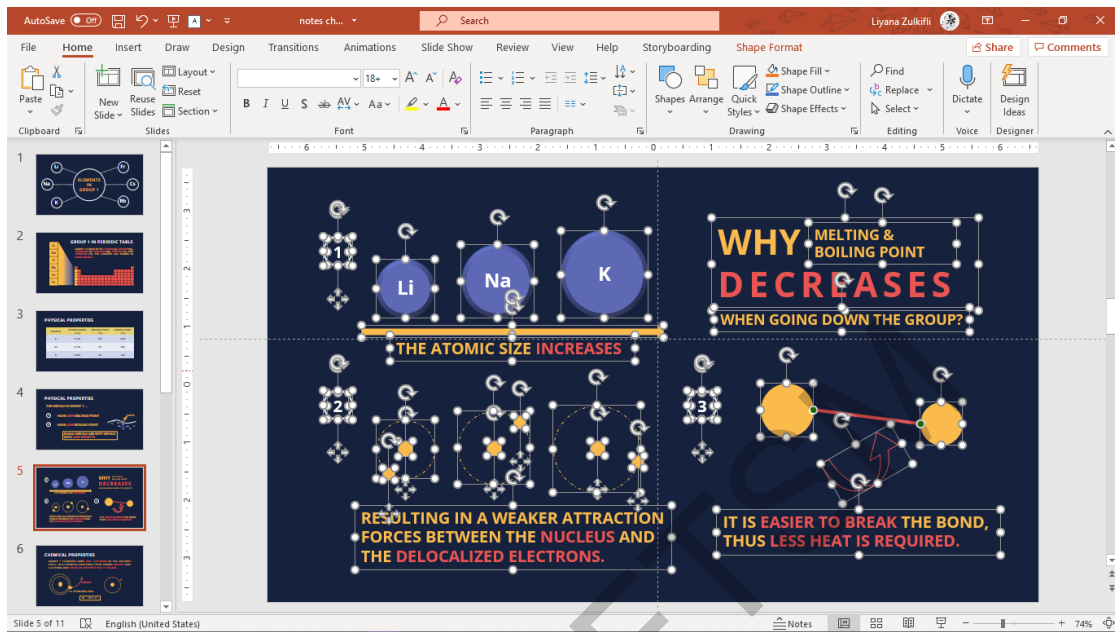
AutoSave Off notes ch... Search Liyana Zulkifli

File Home Insert Draw Design Transitions Animations Slide Show Review View Help Storyboarding Shape Format Share Comments

Paste Clipboard New Slide Reuse Slides Layout Reset Section Slides 18+ Font Paragraph Shapes Arrange Quick Styles Shape Fill Shape Outline Shape Effects Drawing Find Replace Select Editing Dictate Voice Design Ideas Designer

1 ELEMENTS IN GROUP 1 Li Na K Rb Cs Fr

2 GROUP 1 IN PERIODIC TABLE

3 PHYSICAL PROPERTIES

4 PHYSICAL PROPERTIES

5 WHY DECREASES

6 CHEMICAL PROPERTIES

1

Li Na K

THE ATOMIC SIZE INCREASES

WHY MELTING & BOILING POINT DECREASES WHEN GOING DOWN THE GROUP?

2

3

RESULTING IN A WEAKER ATTRACTION FORCES BETWEEN THE NUCLEUS AND THE DELOCALIZED ELECTRONS.

IT IS EASIER TO BREAK THE BOND, THUS LESS HEAT IS REQUIRED.

Slide 5 of 11 English (United States) Notes 74%